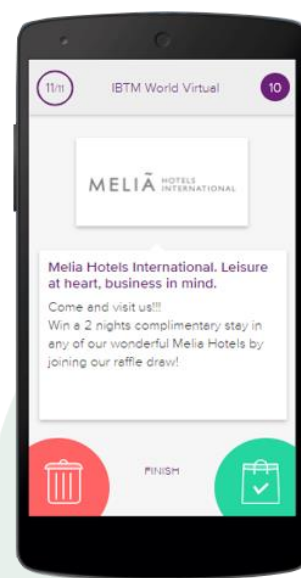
11/11

IBTM World Virtual

10

MELIÃ HOTELS INTERNATIONAL

Melia Hotels International. Leisure at heart, business in mind.

Come and visit us!!!
Win a 2 nights complimentery stay in any of our wonderful Melia Hotels by joining our raffle draw!

FINISH